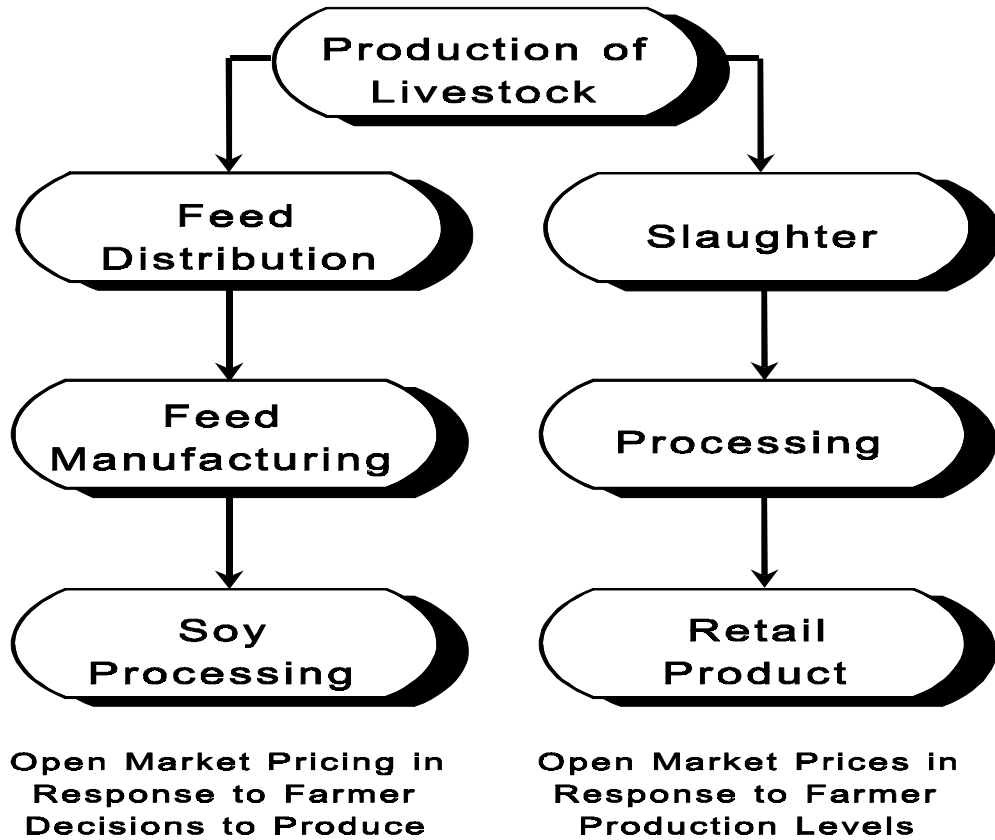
Production of Livestock

Feed Distribution

Feed Manufacturing

Soy Processing

Slaughter

Processing

Retail Product

Open Market Pricing in Response to Farmer Decisions to Produce

Open Market Prices in Response to Farmer Production Levels